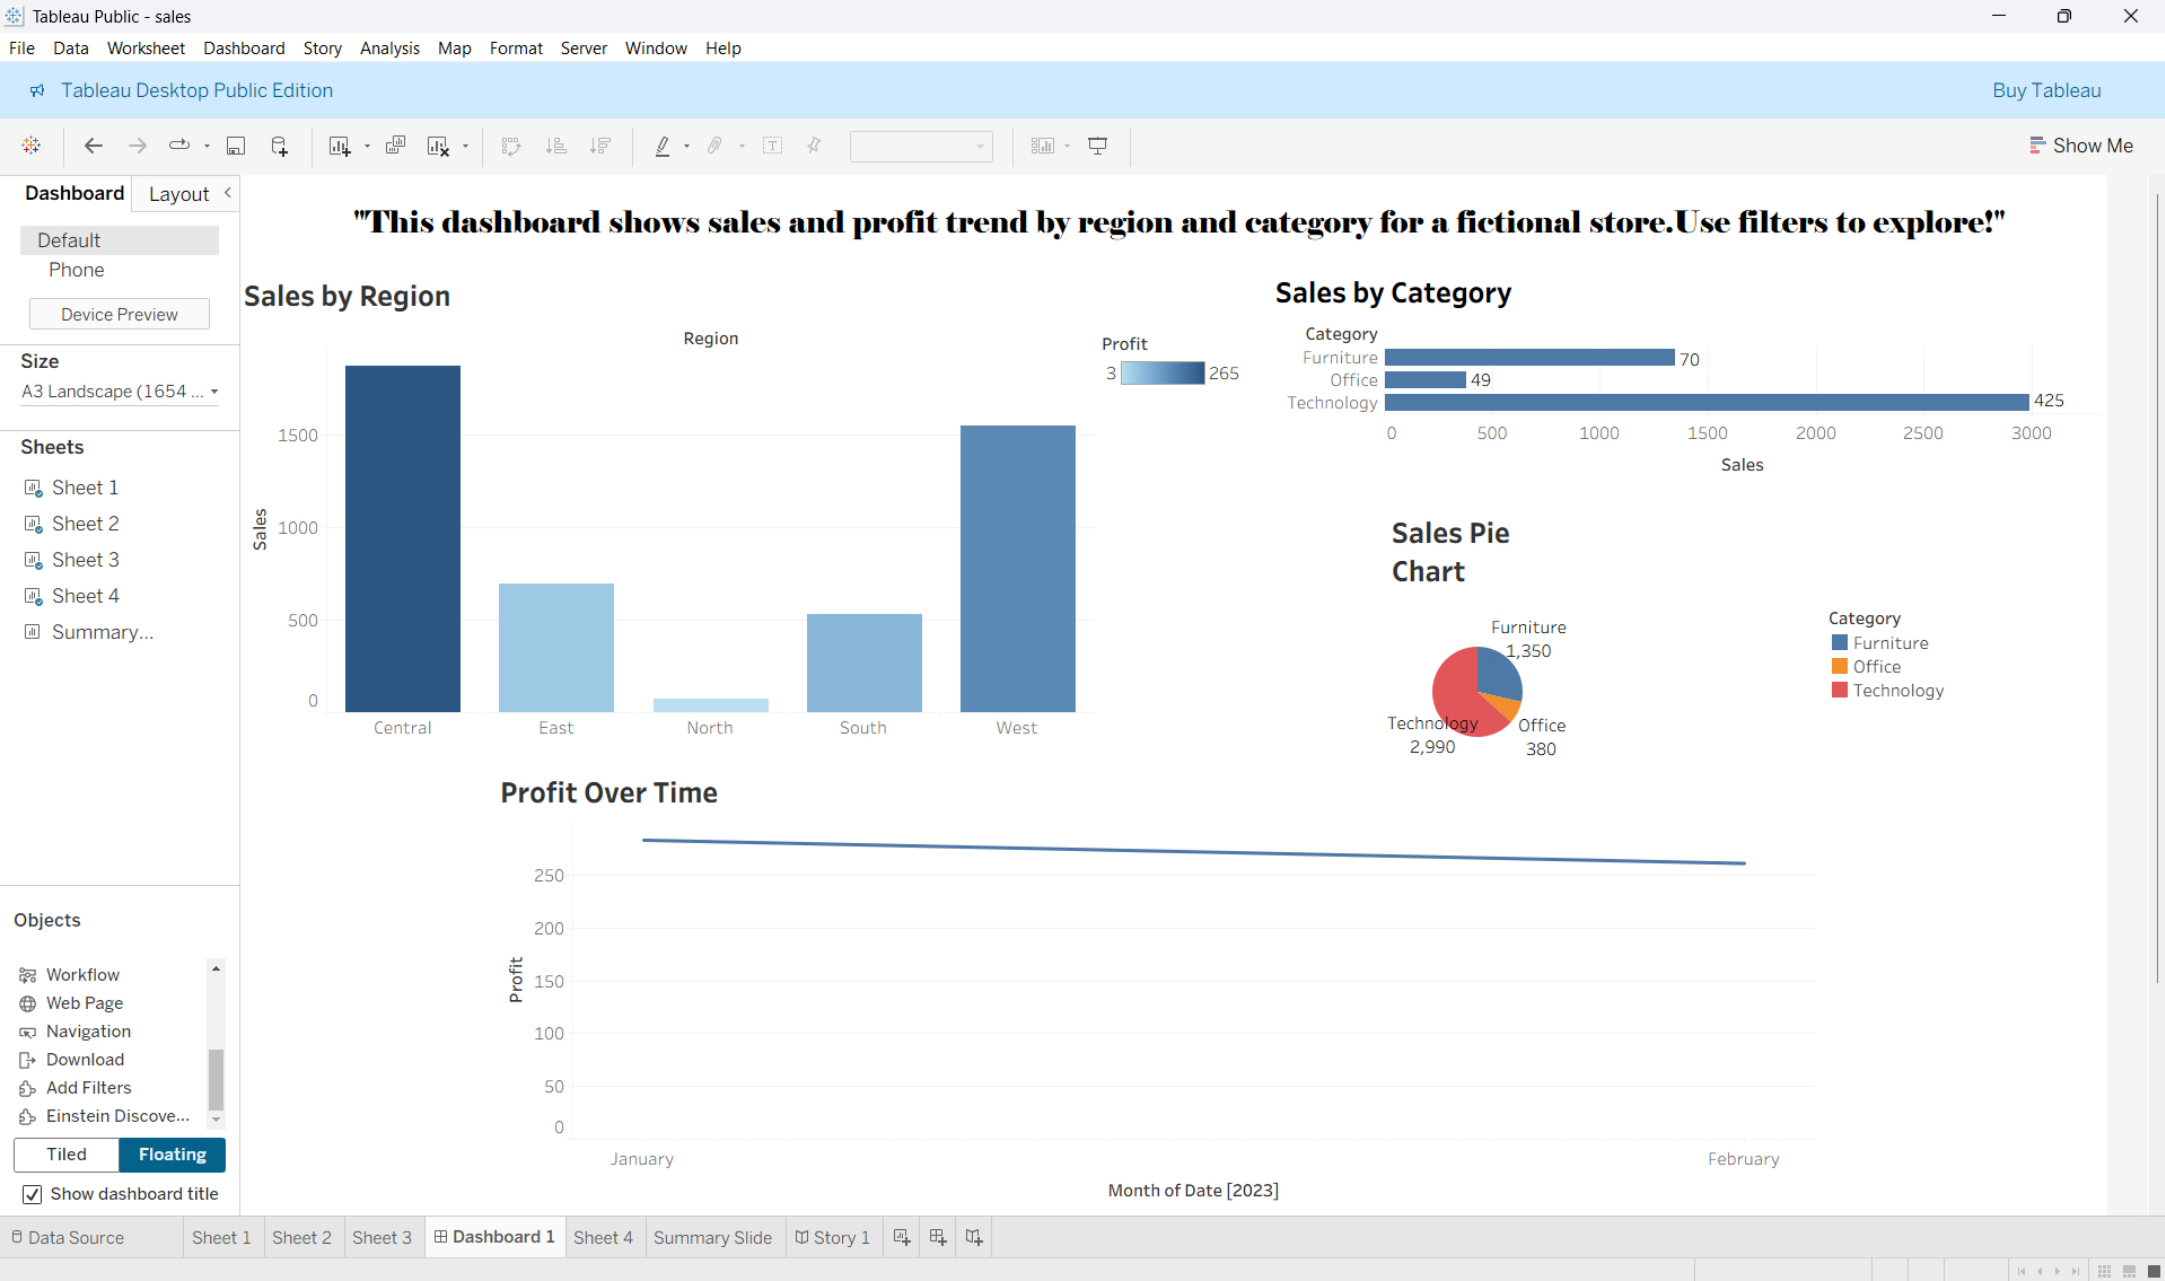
Tableau Public - sales

File Data Worksheet Dashboard Story Analysis Map Format Server Window Help

Tableau Desktop Public Edition

Buy Tableau

Show Me

Dashboard Layout

Default
Phone

Device Preview

Size
A3 Landscape (1654 ...

Sheets
Sheet 1
Sheet 2
Sheet 3
Sheet 4
Summary...

Objects
Workflow
Web Page
Navigation
Download
Add Filters
Einstein Discove...

Tiled Floating

Show dashboard title

"This dashboard shows sales and profit trend by region and category for a fictional store.Use filters to explore!"

Sales by Region

Region

Profit
3 265

Sales
1500
1000
500
0

Central East North South West

Sales by Category

Category
Furniture 70
Office 49
Technology 425

0 500 1000 1500 2000 2500 3000
Sales

Sales Pie Chart

Furniture 1,350
Technology 2,990
Office 380

Category
Furniture
Office
Technology

Profit Over Time

Profit
250
200
150
100
50
0

January February
Month of Date [2023]

Data Source Sheet 1 Sheet 2 Sheet 3 Dashboard 1 Sheet 4 Summary Slide Story 1